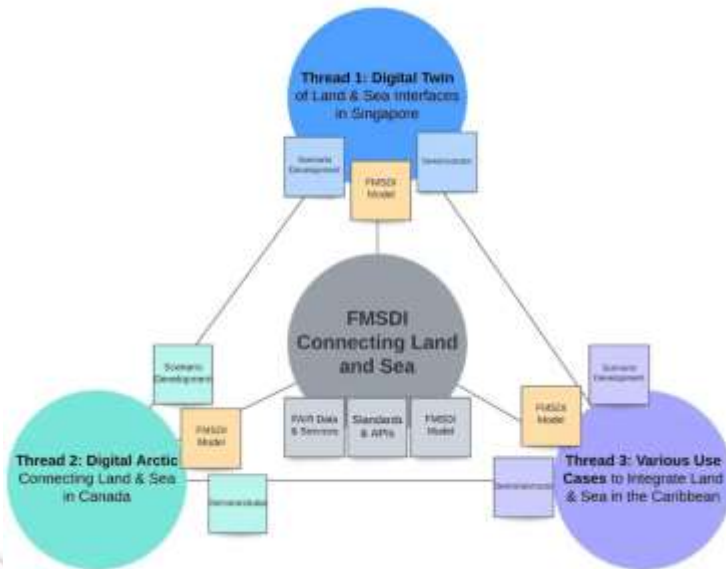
Thread 1: Digital Twin of Land & Sea Interfaces in Singapore

Scenario Development

FMSDI Model

Demonstrator

FMSDI Connecting Land and Sea

Scenario Development

FMSDI Model

FAIR Data & Services

Standards & APIs

FMSDI Model

FMSDI Model

Scenario Development

Thread 2: Digital Arctic Connecting Land & Sea in Canada

Demonstrator

Demonstrator

Thread 3: Various Use Cases to Integrate Land & Sea in the Caribbean